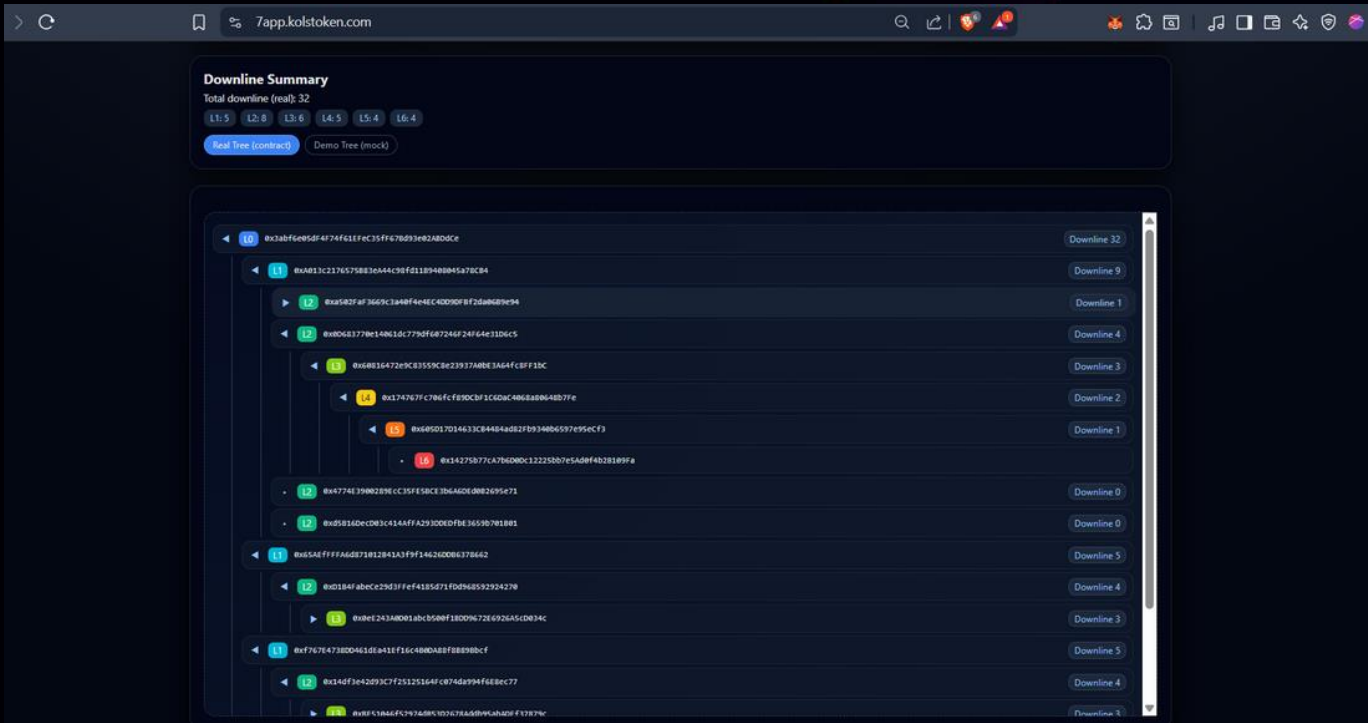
7app.kolstoken.com

Downline Summary
Total downline (real): 32
L1: 5 L2: 8 L3: 6 L4: 5 L5: 4 L6: 4
Real Tree (contract) Demo Tree (mock)

L0 0x3abf6e05dF4f74f61EfeC35ff678d93e02A8DdCe Downline 32
L1 0xA013c2176575883eA44c98fd1189408045a78C84 Downline 9
L2 0xa502FaF3669c3a40f4e4EC4DD9DF8f2da0689e94 Downline 1
L2 0x0D683770e14061dc779df607246F24f64e31D6c5 Downline 4
L3 0x60816472e9C83559C8e23937A0bE3A64fc8FF1bC Downline 3
L4 0x174767Fc706fcf89DCbF1C6DaC4068a80648b7Fe Downline 2
L5 0x605D17D14633C84484ad82Fb9340b6597e95eCf3 Downline 1
L6 0x14275b77cA7b6D0Dc12225bb7e5Ad0f4b28109Fa
L2 0x4774E3900289EcC35FE5BCE3b6A6DEd082695e71 Downline 0
L2 0xd5816DecD03c414AfFA293DDEDfbE3659b701801 Downline 0
L1 0x65AEfFFFA6d871012841A3f9f14626DD86378662 Downline 5
L2 0xD184Fabece29d3FFef4185d71fDd968592924270 Downline 4
L3 0x0eE243A0D01abcb500f18DD9672E6926A5cD034c Downline 3
L1 0xf767E4738DD461dEa41Ef16c480DA8Bf8898bcf Downline 5
L2 0x14df3e42d93C7f25125164Fc074da994f6E8ec77 Downline 4
L3 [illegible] Downline 3